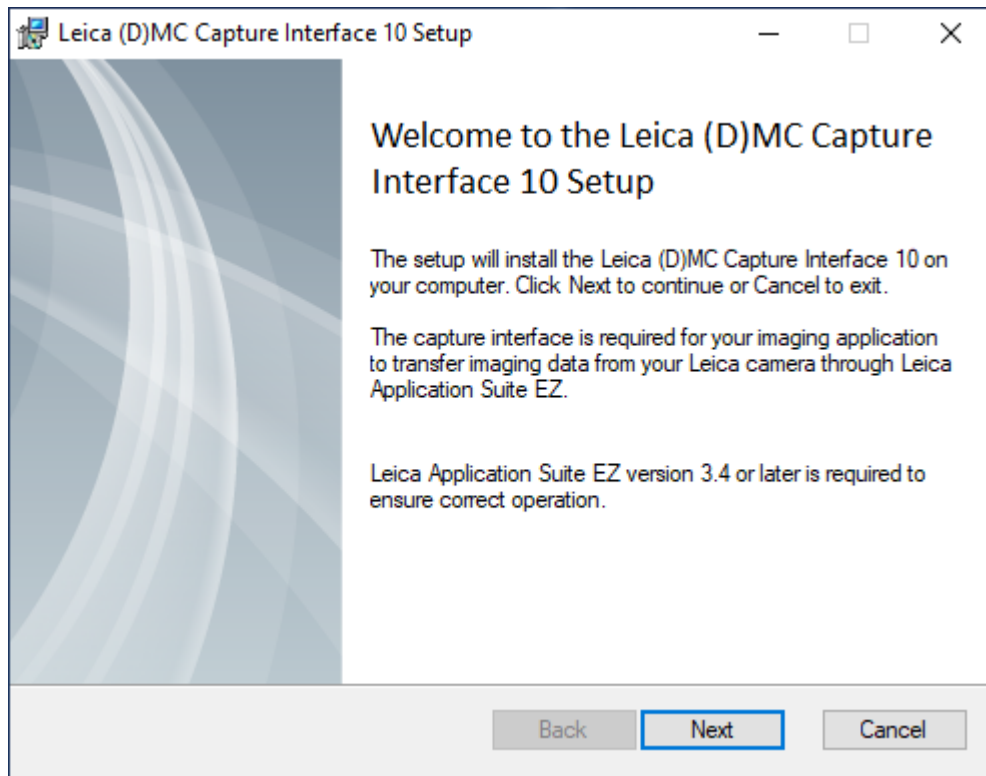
Leica (D)MC Capture Interface 10 Setup

Welcome to the Leica (D)MC Capture Interface 10 Setup

The setup will install the Leica (D)MC Capture Interface 10 on your computer. Click Next to continue or Cancel to exit.

The capture interface is required for your imaging application to transfer imaging data from your Leica camera through Leica Application Suite EZ.

Leica Application Suite EZ version 3.4 or later is required to ensure correct operation.

Back
Next
Cancel